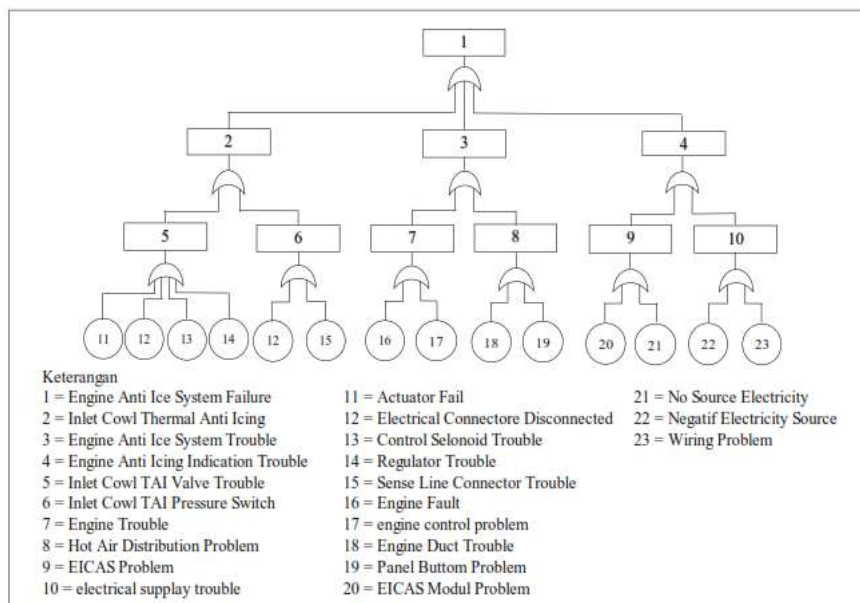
1

2

3

4

5

6

7

8

9

10

11 12 13 14 12 15 16 17 18 19 20 21 22 23

Keterangan
1 = Engine Anti Ice System Failure
2 = Inlet Cowl Thermal Anti Icing
3 = Engine Anti Ice System Trouble
4 = Engine Anti Icing Indication Trouble
5 = Inlet Cowl TAI Valve Trouble
6 = Inlet Cowl TAI Pressure Switch
7 = Engine Trouble
8 = Hot Air Distribution Problem
9 = EICAS Problem
10 = electrical supplay trouble

11 = Actuator Fail
12 = Electrical Connectore Disconnected
13 = Control Selonoid Trouble
14 = Regulator Trouble
15 = Sense Line Connector Trouble
16 = Engine Fault
17 = engine control problem
18 = Engine Duct Trouble
19 = Panel Buttom Problem
20 = EICAS Modul Problem

21 = No Source Electricity
22 = Negatif Electricity Source
23 = Wiring Problem